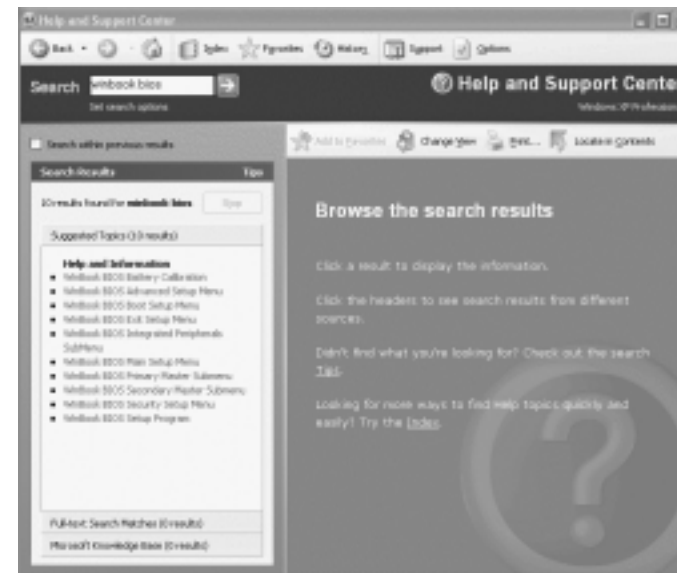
Help and Support Center

Back · Index Favorites History Support Options

Search winbook bios

Set search options

Help and Support Center

Windows XP Professional

Search within previous results

Add to Favorites Change View Print... Locate in Contents

Search Results Tips

10 results found for winbook bios Stop

Suggested Topics (10 results)

Help and Information

Winbook BIOS Battery Calibration

Winbook BIOS Advanced Setup Menu

Winbook BIOS Boot Setup Menu

Winbook BIOS Exit Setup Menu

Winbook BIOS Integrated Peripherals SubMenu

Winbook BIOS Main Setup Menu

Winbook BIOS Primary Master Submenu

Winbook BIOS Secondary Master Submenu

Winbook BIOS Security Setup Menu

Winbook BIOS Setup Program

Full-text Search Matches (0 results)

Microsoft Knowledge Base (0 results)

Browse the search results

Click a result to display the information.

Click the headers to see search results from different sources.

Didn't find what you're looking for? Check out the search Tips.

Looking for more ways to find help topics quickly and easily? Try the Index.